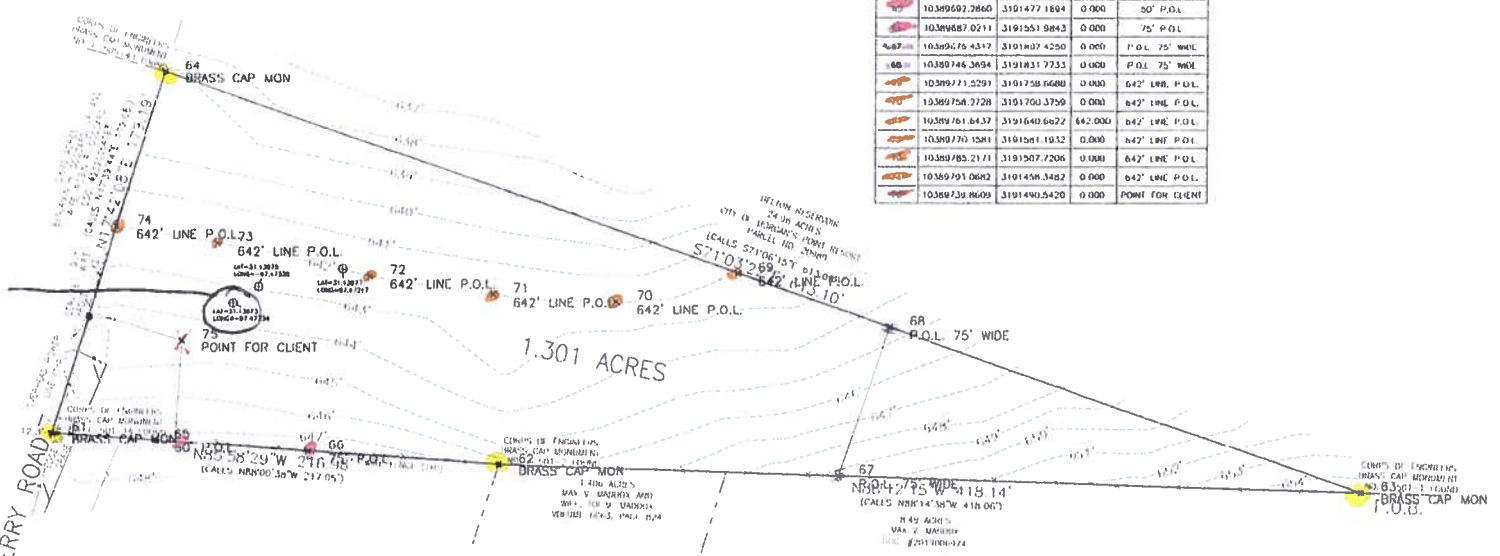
| | 10389692.2860 | 3191477.1694 | 0.000 | 50' P.O.L |
|---|---|---|---|---|
| | 10389687.0211 | 3191551.9843 | 0.000 | 75' P.O.L |
| 67 | 10389676.4317 | 3191807.4250 | 0.000 | P.O.L. 75' WIDE |
| 68 | 10389746.3694 | 3191831.7733 | 0.000 | P.O.L. 75' WIDE |
| | 10389771.5291 | 3191758.6688 | 0.000 | 642' LINE P.O.L. |
| 70 | 10389758.2728 | 3191700.3759 | 0.000 | 642' LINE P.O.L. |
| | 10389761.6437 | 3191640.6622 | 642.000 | 642' LINE P.O.L. |
| | 10389770.1581 | 3191581.1932 | 0.000 | 642' LINE P.O.L. |
| | 10389785.2171 | 3191507.7206 | 0.000 | 642' LINE P.O.L. |
| | 10389793.0682 | 3191458.3482 | 0.000 | 642' LINE P.O.L. |
| | 10389739.8609 | 3191490.5420 | 0.000 | POINT FOR CLIENT |

CORPS OF ENGINEERS BRASS CAP MONUMENT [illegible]

64 BRASS CAP MON

74 642' LINE P.O.L.

73 642' LINE P.O.L.

72 642' LINE P.O.L.

71 642' LINE P.O.L.

70 642' LINE P.O.L.

69 642' LINE P.O.L.

S71°03'26"E 613.10'

(CALLS S71°06'15"E 613.08')

DELTON RESERVOIR 24.96 ACRES CITY OF MORGAN'S POINT RESORT PARCEL NO. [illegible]

68 P.O.L. 75' WIDE

75 POINT FOR CLIENT

1.301 ACRES

CORPS OF ENGINEERS BRASS CAP MON

61 BRASS CAP MON

65 P.O.L.

66 75' P.O.L.

N88°58'29"W 216.98'

(CALLS N89°00'38"W 217.05')

CORPS OF ENGINEERS BRASS CAP MONUMENT

62 BRASS CAP MON

1.406 ACRES MAX V. MADDUX AND WILL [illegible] MADDUX VOLUME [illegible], PAGE 874

67 P.O.L. 75' WIDE

N88°42'15"W 418.14'

(CALLS N88°14'38"W 418.06')

8.49 ACRES MAX V. MADDUX DOC #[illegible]

CORPS OF ENGINEERS BRASS CAP MONUMENT

63 BRASS CAP MON P.O.B.

ERRY ROAD

N17°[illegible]